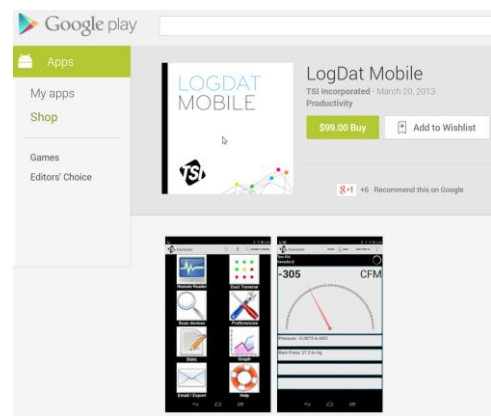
Google play

Apps

My apps

Shop

Games

Editors' Choice

LOGDAT MOBILE

LogDat Mobile

TSI Incorporated - March 20, 2013

Productivity

$99.00 Buy

Add to Wishlist

g+1 +6 Recommend this on Google

Remote Reader

Duct Traverse

Scan devices

Preferences

Stats

Graph

Email / Export

Help

-305

CFM